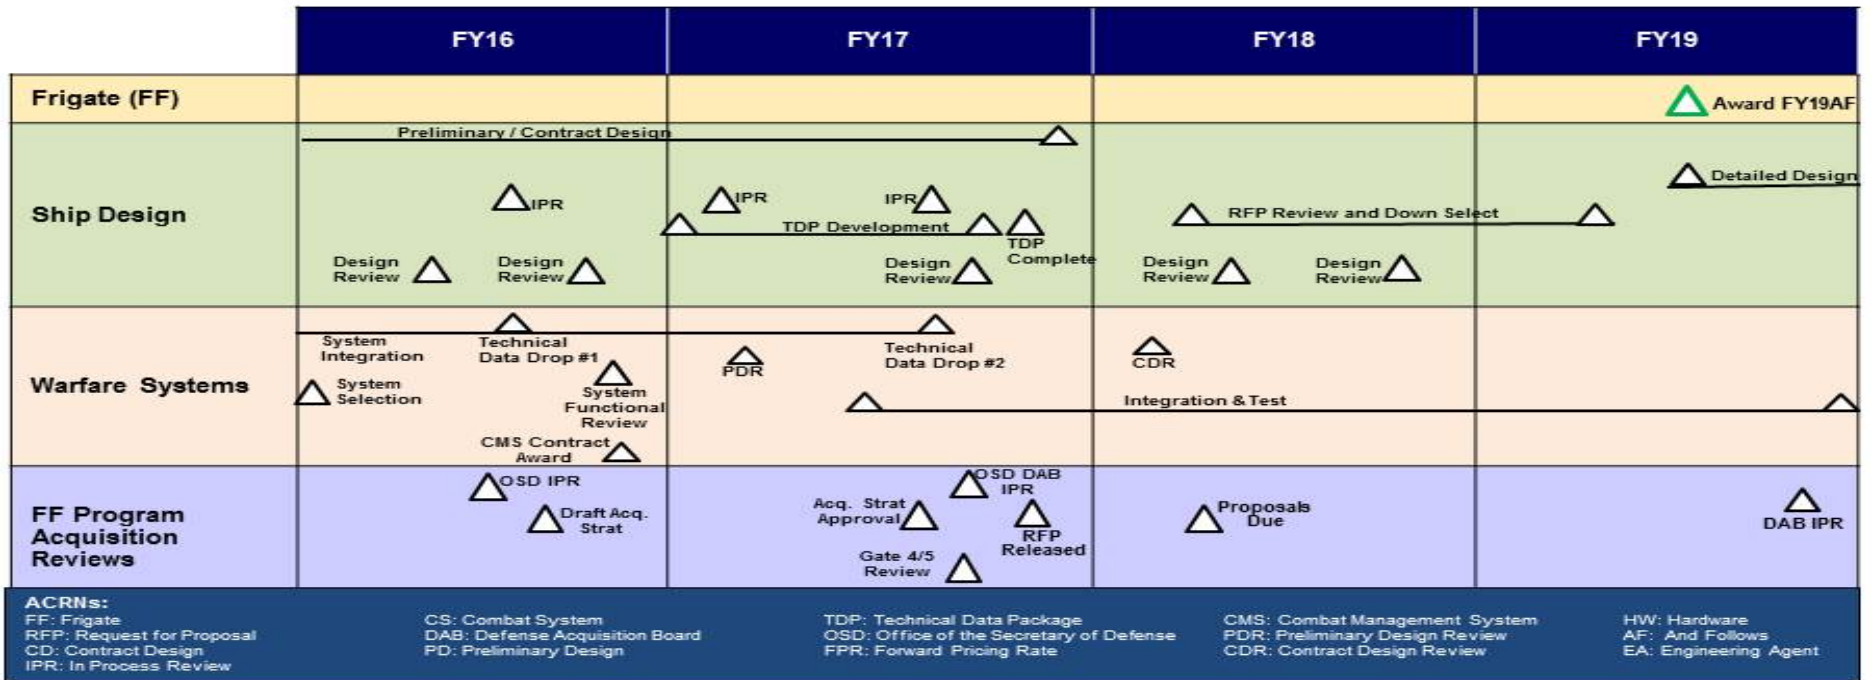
| | FY16 | FY17 | FY18 | FY19 |
|---|---|---|---|---|
| Frigate (FF) | | | | Award FY19AF |
| Ship Design | Preliminary / Contract Design; IPR; Design Review; Design Review | IPR; IPR; TDP Development; TDP Complete; Design Review | RFP Review and Down Select; Design Review; Design Review | Detailed Design |
| Warfare Systems | System Integration; Technical Data Drop #1; System Selection; System Functional Review; CMS Contract Award | PDR; Technical Data Drop #2 | CDR; Integration & Test | |
| FF Program Acquisition Reviews | OSD IPR; Draft Acq. Strat | Acq. Strat Approval; OSD DAB IPR; RFP Released; Gate 4/5 Review | Proposals Due | DAB IPR |

ACRNs:
FF: Frigate
RFP: Request for Proposal
CD: Contract Design
IPR: In Process Review

CS: Combat System
DAB: Defense Acquisition Board
PD: Preliminary Design

TDP: Technical Data Package
OSD: Office of the Secretary of Defense
FPR: Forward Pricing Rate

CMS: Combat Management System
PDR: Preliminary Design Review
CDR: Contract Design Review

HW: Hardware
AF: And Follows
EA: Engineering Agent